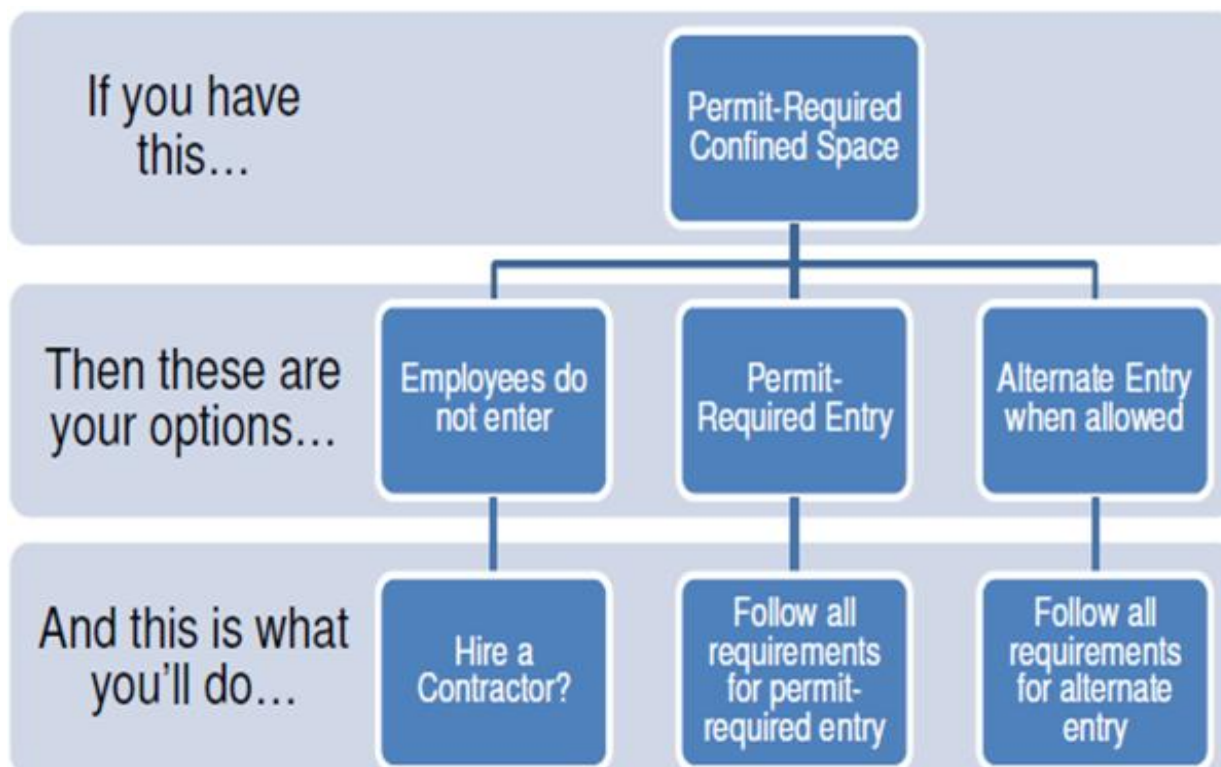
If you have this…

Permit-Required Confined Space

Then these are your options…

Employees do not enter

Permit-Required Entry

Alternate Entry when allowed

And this is what you'll do…

Hire a Contractor?

Follow all requirements for permit-required entry

Follow all requirements for alternate entry